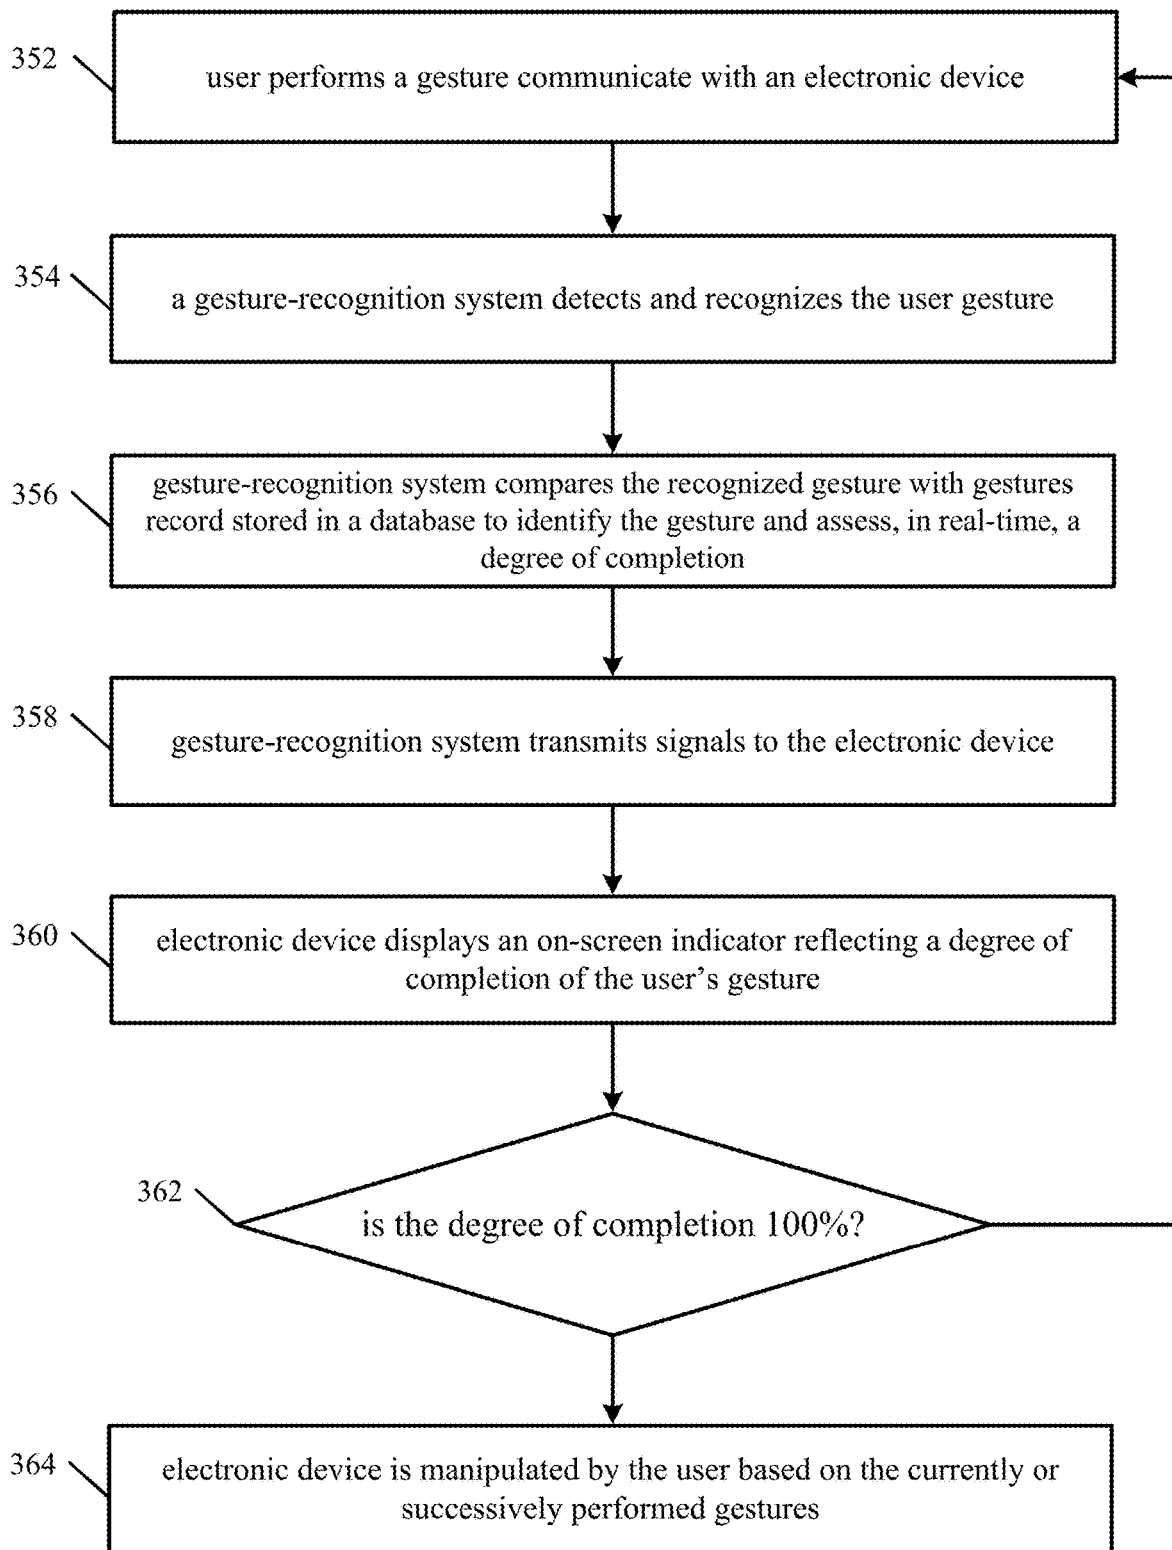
352

user performs a gesture communicate with an electronic device

354

a gesture-recognition system detects and recognizes the user gesture

356

gesture-recognition system compares the recognized gesture with gestures record stored in a database to identify the gesture and assess, in real-time, a degree of completion

358

gesture-recognition system transmits signals to the electronic device

360

electronic device displays an on-screen indicator reflecting a degree of completion of the user's gesture

362

is the degree of completion 100%?

364

electronic device is manipulated by the user based on the currently or successively performed gestures